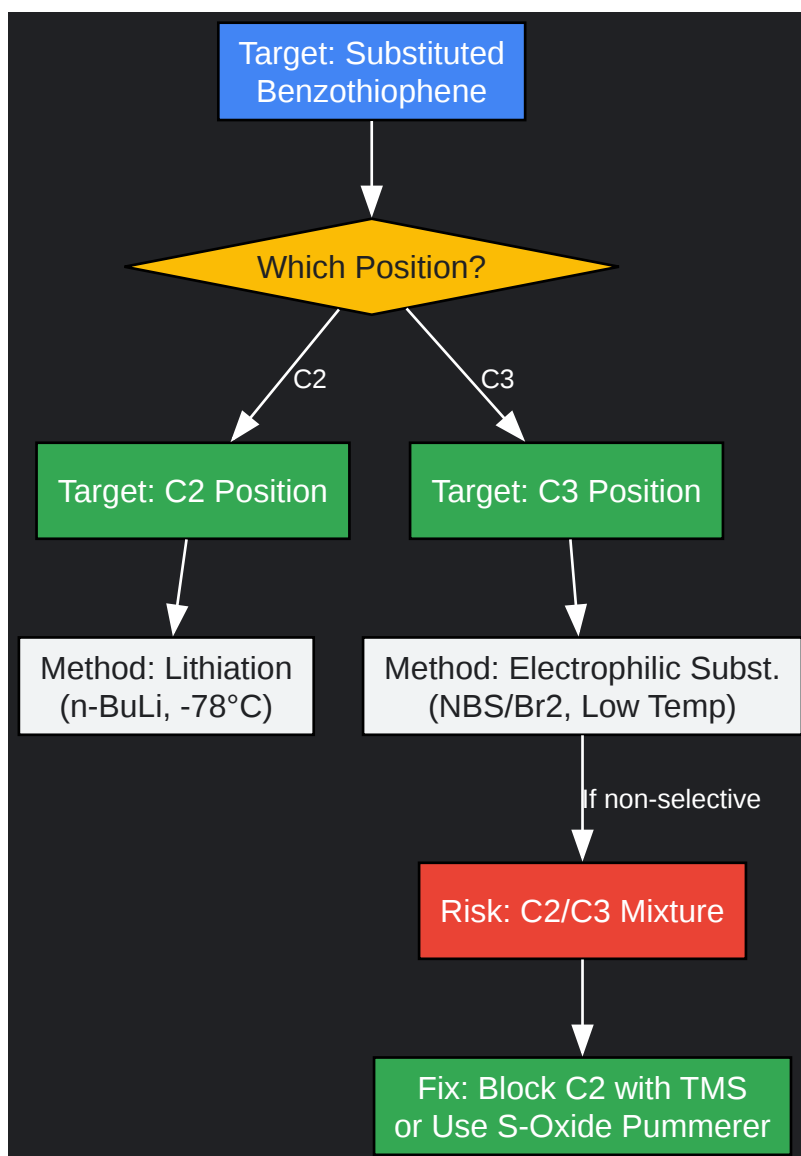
Target: Substituted Benzothiophene

Which Position?

C2

C3

Target: C2 Position

Target: C3 Position

Method: Lithiation (n-BuLi, -78°C)

Method: Electrophilic Subst. (NBS/Br2, Low Temp)

If non-selective

Risk: C2/C3 Mixture

Fix: Block C2 with TMS or Use S-Oxide Pummerer